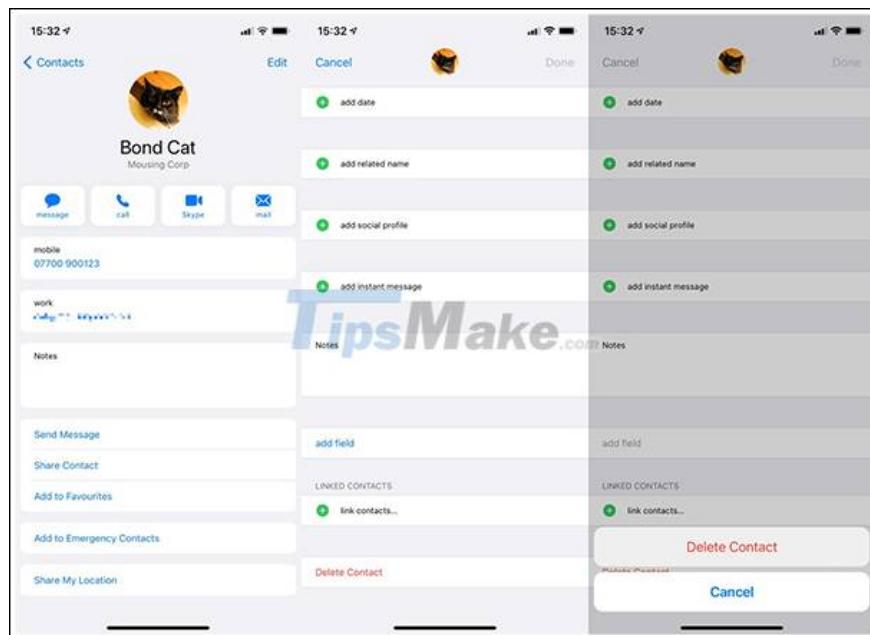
15:32

Contacts

Edit

Bond Cat

Mousing Corp

message

call

Skype

mail

mobile

07700 900123

work

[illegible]

Notes

Send Message

Share Contact

Add to Favourites

Add to Emergency Contacts

Share My Location

15:32

Cancel

Done

add date

add related name

add social profile

add instant message

Notes

add field

LINKED CONTACTS

link contacts...

Delete Contact

TipsMake.com

15:32

Cancel

Done

add date

add related name

add social profile

add instant message

Notes

add field

LINKED CONTACTS

link contacts...

Delete Contact

Cancel